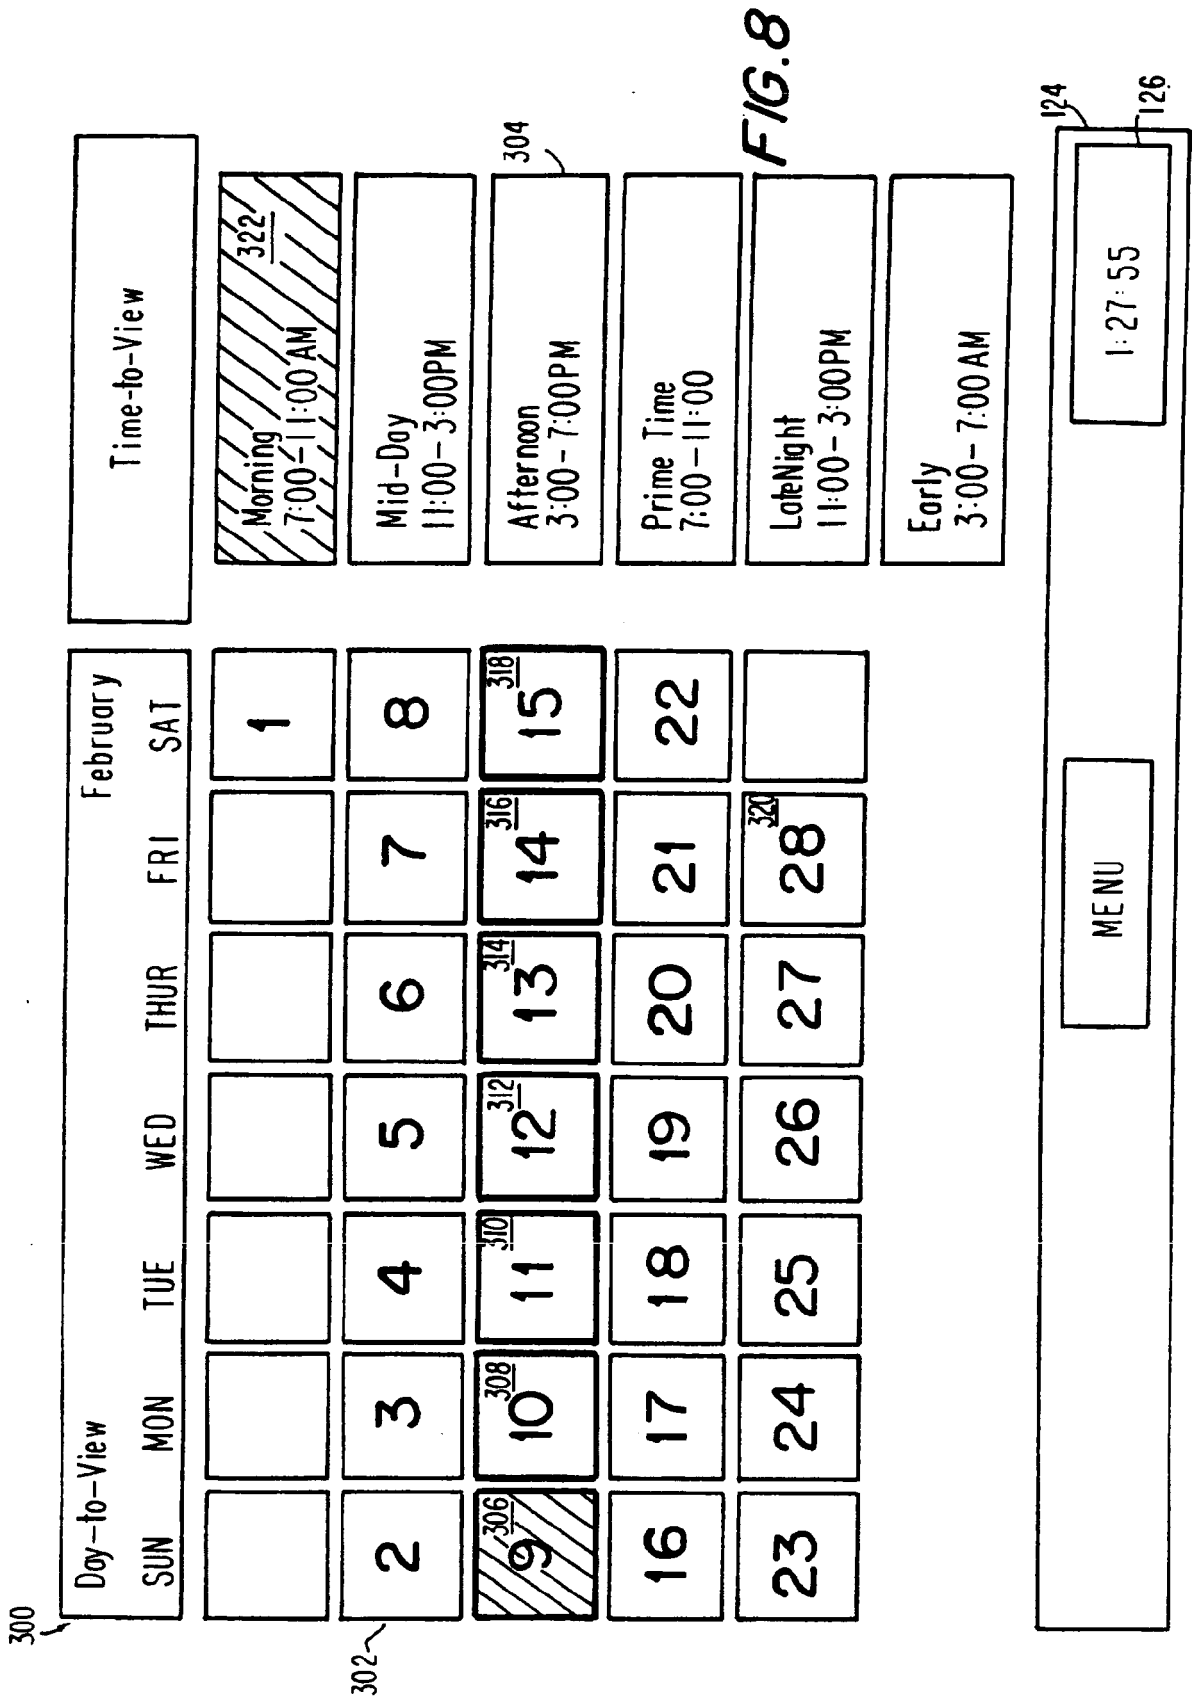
FIG.8

300

Day-to-View

February

| SUN | MON | TUE | WED | THUR | FRI | SAT |
|---|---|---|---|---|---|---|
| | | | | | | 1 |
| 2 | 3 | 4 | 5 | 6 | 7 | 8 |
| 306 9 | 308 10 | 310 11 | 312 12 | 314 13 | 316 14 | 318 15 |
| 16 | 17 | 18 | 19 | 20 | 21 | 22 |
| 23 | 24 | 25 | 26 | 27 | 320 28 | |

302

Time-to-View

322 Morning 7:00-11:00 AM

Mid-Day 11:00-3:00PM

304

Afternoon 3:00-7:00PM

Prime Time 7:00-11:00

LateNight 11:00-3:00PM

Early 3:00-7:00AM

MENU

124

126

1:27:55